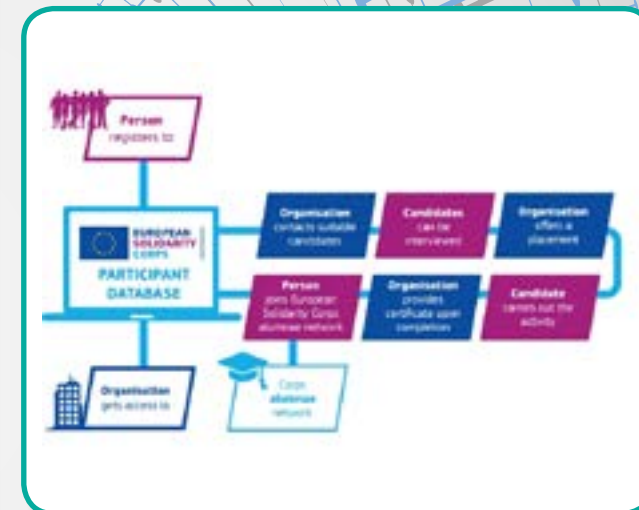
Person
registers to

EUROPEAN SOLIDARITY CORPS

PARTICIPANT DATABASE

Organisation
contacts suitable candidates

Candidates
can be interviewed

Organisation
offers a placement

Person
joins European Solidarity Corps alumnae network

Organisation
provides certificate upon completion

Candidate
carries out the activity

Organisation
gets access to

Corps
alumnae
network